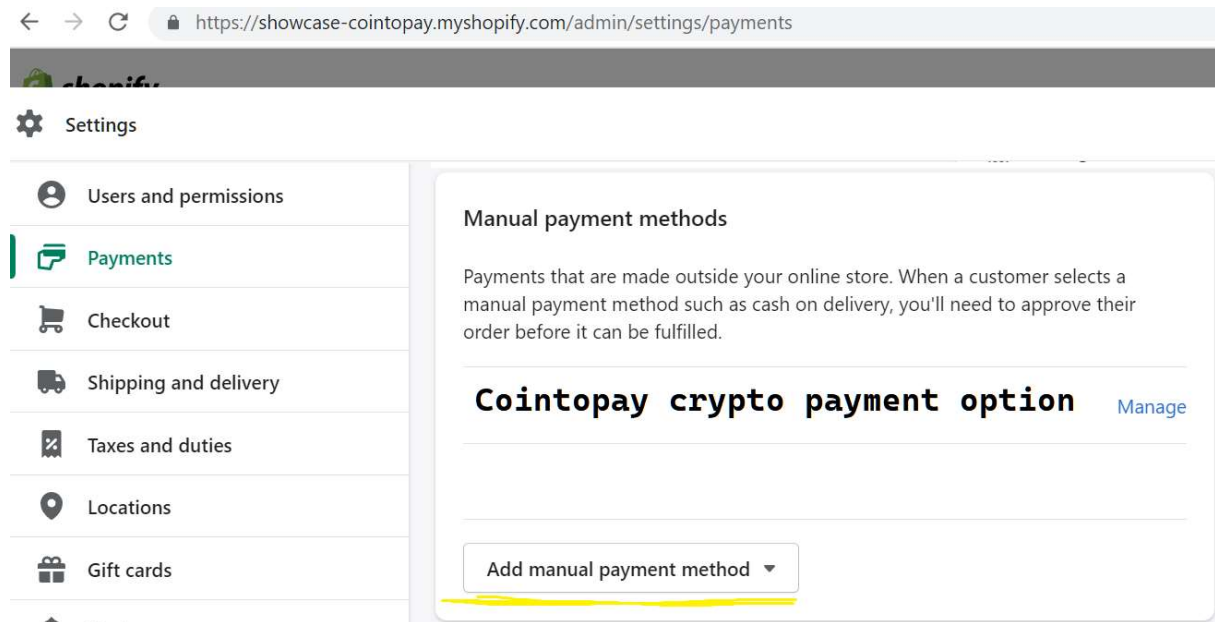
https://showcase-cointopay.myshopify.com/admin/settings/payments

shopify

Settings

Users and permissions

Payments

Checkout

Shipping and delivery

Taxes and duties

Locations

Gift cards

Manual payment methods

Payments that are made outside your online store. When a customer selects a manual payment method such as cash on delivery, you'll need to approve their order before it can be fulfilled.

Cointopay crypto payment option

Manage

Add manual payment method